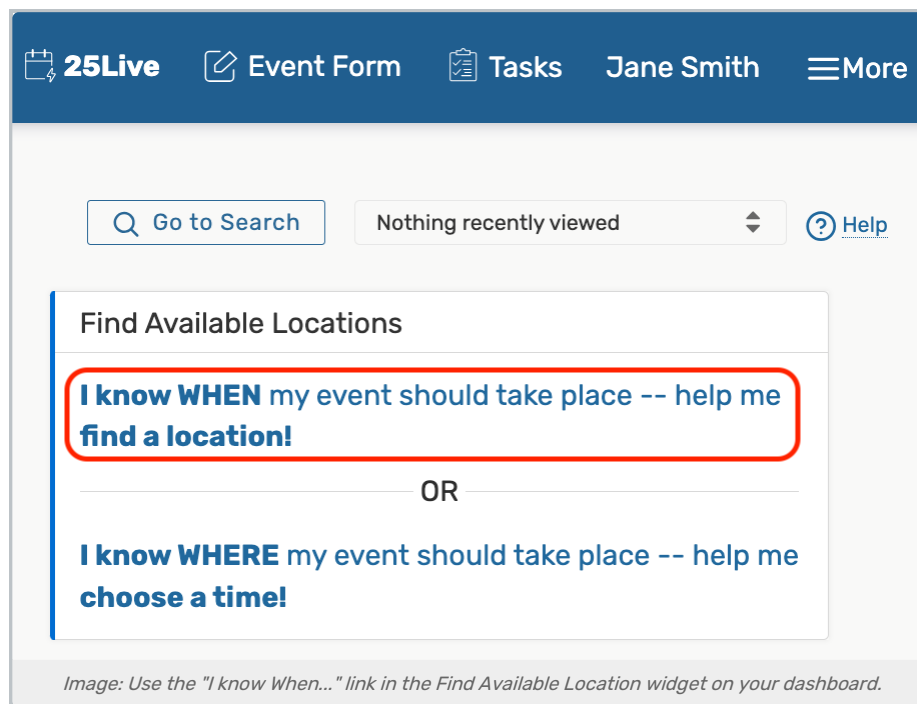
25Live Event Form Tasks Jane Smith ☰More

Go to Search

Nothing recently viewed

Help

Find Available Locations

I know WHEN my event should take place -- help me find a location!

OR

I know WHERE my event should take place -- help me choose a time!

Image: Use the "I know When..." link in the Find Available Location widget on your dashboard.